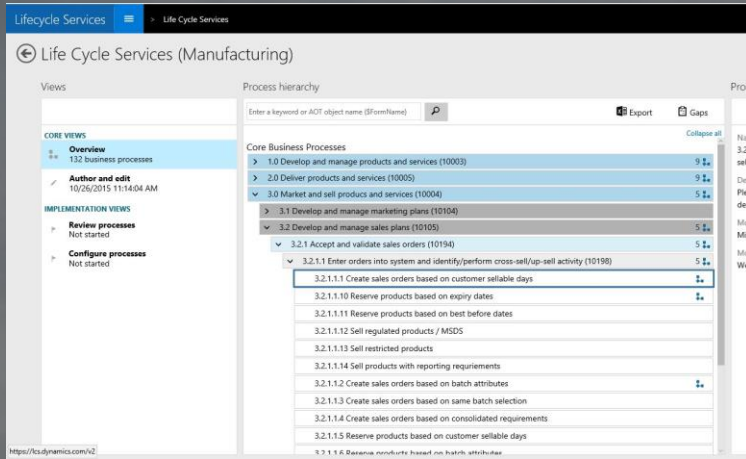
Lifecycle Services > Life Cycle Services

Life Cycle Services (Manufacturing)

Views

CORE VIEWS

Overview
132 business processes

Author and edit
10/26/2015 11:14:04 AM

IMPLEMENTATION VIEWS

Review processes
Not started

Configure processes
Not started

Process hierarchy

Enter a keyword or AOT object name ($FormName)

Export

Gaps

Collapse all

Core Business Processes

1.0 Develop and manage products and services (10003) 9

2.0 Deliver products and services (10005) 9

3.0 Market and sell products and services (10004) 5

3.1 Develop and manage marketing plans (10104)

3.2 Develop and manage sales plans (10105) 5

3.2.1 Accept and validate sales orders (10194) 5

3.2.1.1 Enter orders into system and identify/perform cross-sell/up-sell activity (10198) 5

3.2.1.1.1 Create sales orders based on customer sellable days

3.2.1.1.10 Reserve products based on expiry dates

3.2.1.1.11 Reserve products based on best before dates

3.2.1.1.12 Sell regulated products / MSDS

3.2.1.1.13 Sell restricted products

3.2.1.1.14 Sell products with reporting requriements

3.2.1.1.2 Create sales orders based on batch attributes

3.2.1.1.3 Create sales orders based on same batch selection

3.2.1.1.4 Create sales orders based on consolidated requirements

3.2.1.1.5 Reserve products based on customer sellable days

3.2.1.1.6 Reserve products based on batch attributes

Pro

Na
3.2
sel

De
Ple
de

Mi

We

https://lcs.dynamics.com/v2